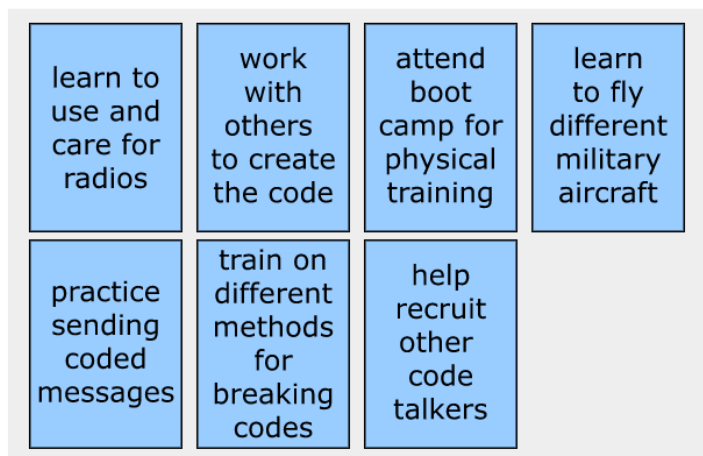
learn to use and care for radios

work with others to create the code

attend boot camp for physical training

learn to fly different military aircraft

practice sending coded messages

train on different methods for breaking codes

help recruit other code talkers